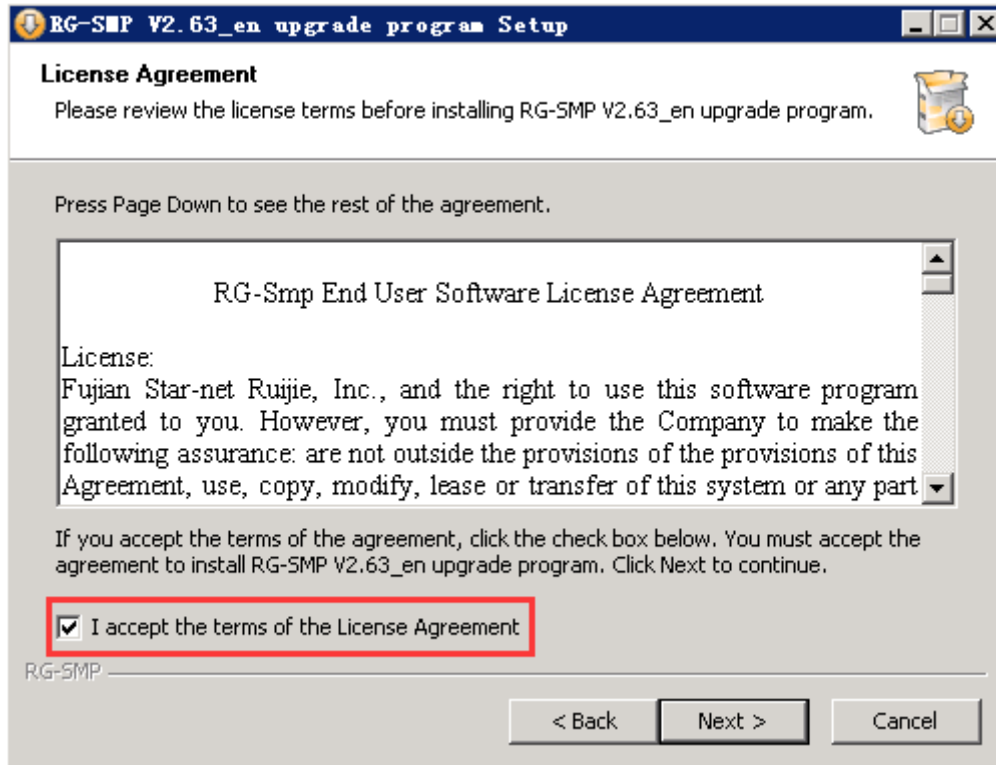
RG-SMP V2.63_en upgrade program Setup

License Agreement

Please review the license terms before installing RG-SMP V2.63_en upgrade program.

Press Page Down to see the rest of the agreement.

RG-Smp End User Software License Agreement

License:
Fujian Star-net Ruijie, Inc., and the right to use this software program granted to you. However, you must provide the Company to make the following assurance: are not outside the provisions of the provisions of this Agreement, use, copy, modify, lease or transfer of this system or any part

If you accept the terms of the agreement, click the check box below. You must accept the agreement to install RG-SMP V2.63_en upgrade program. Click Next to continue.

I accept the terms of the License Agreement

RG-SMP

< Back

Next >

Cancel